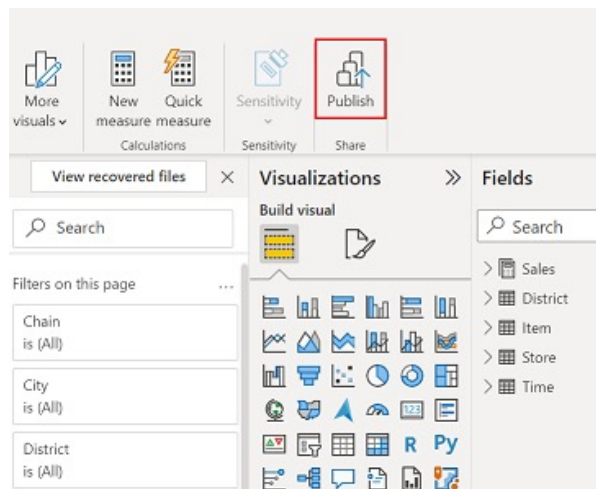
More visuals

New measure

Quick measure

Calculations

Sensitivity

Sensitivity

Publish

Share

View recovered files

Search

Filters on this page ...

Chain
is (All)

City
is (All)

District
is (All)

Visualizations

Build visual

R Py

Fields

Search

Sales

District

Item

Store

Time